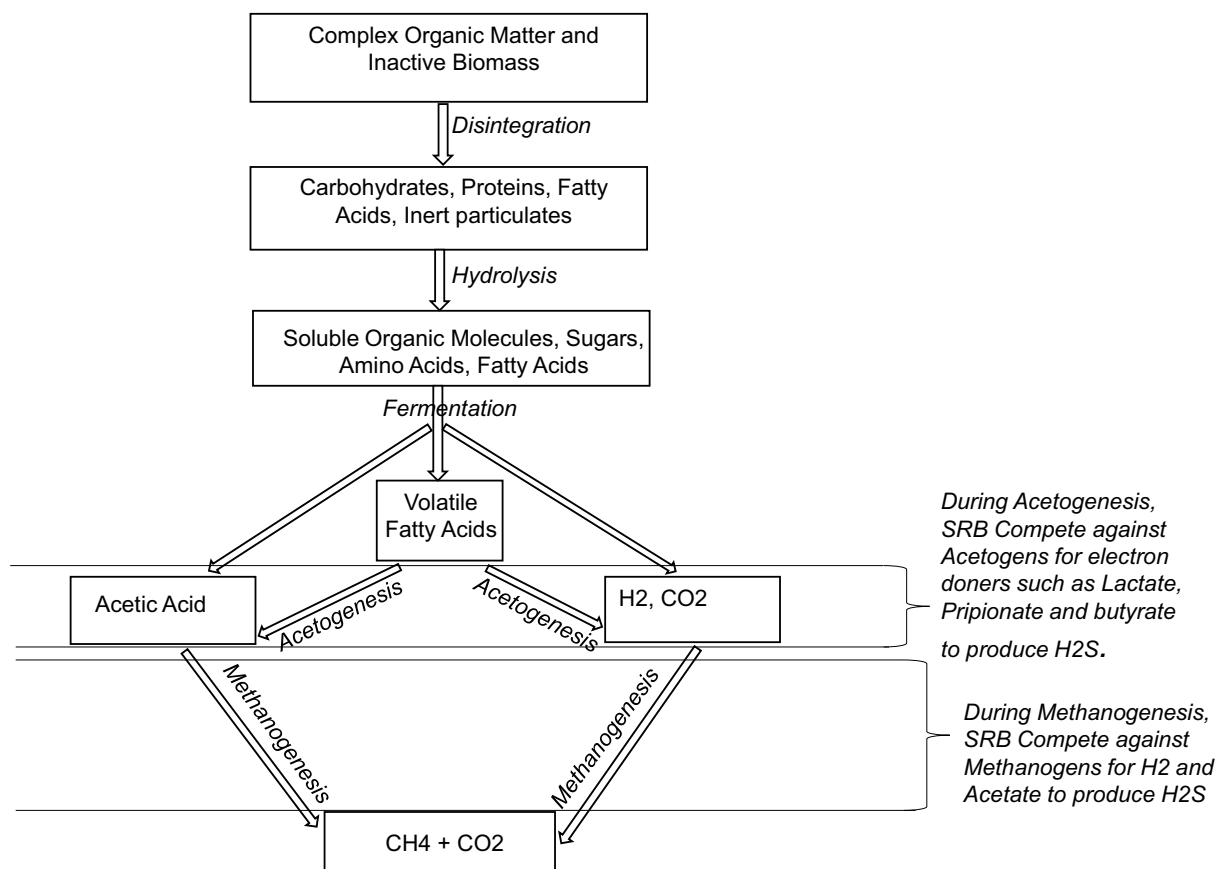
Complex Organic Matter and Inactive Biomass

Disintegration

Carbohydrates, Proteins, Fatty Acids, Inert particulates

Hydrolysis

Soluble Organic Molecules, Sugars, Amino Acids, Fatty Acids

Fermentation

Volatile Fatty Acids

During Acetogenesis, SRB Compete against Acetogens for electron doners such as Lactate, Pripionate and butyrate to produce H2S.

Acetic Acid

Acetogenesis

Acetogenesis

H2, CO2

Methanogenesis

Methanogenesis

During Methanogenesis, SRB Compete against Methanogens for H2 and Acetate to produce H2S

CH4 + CO2